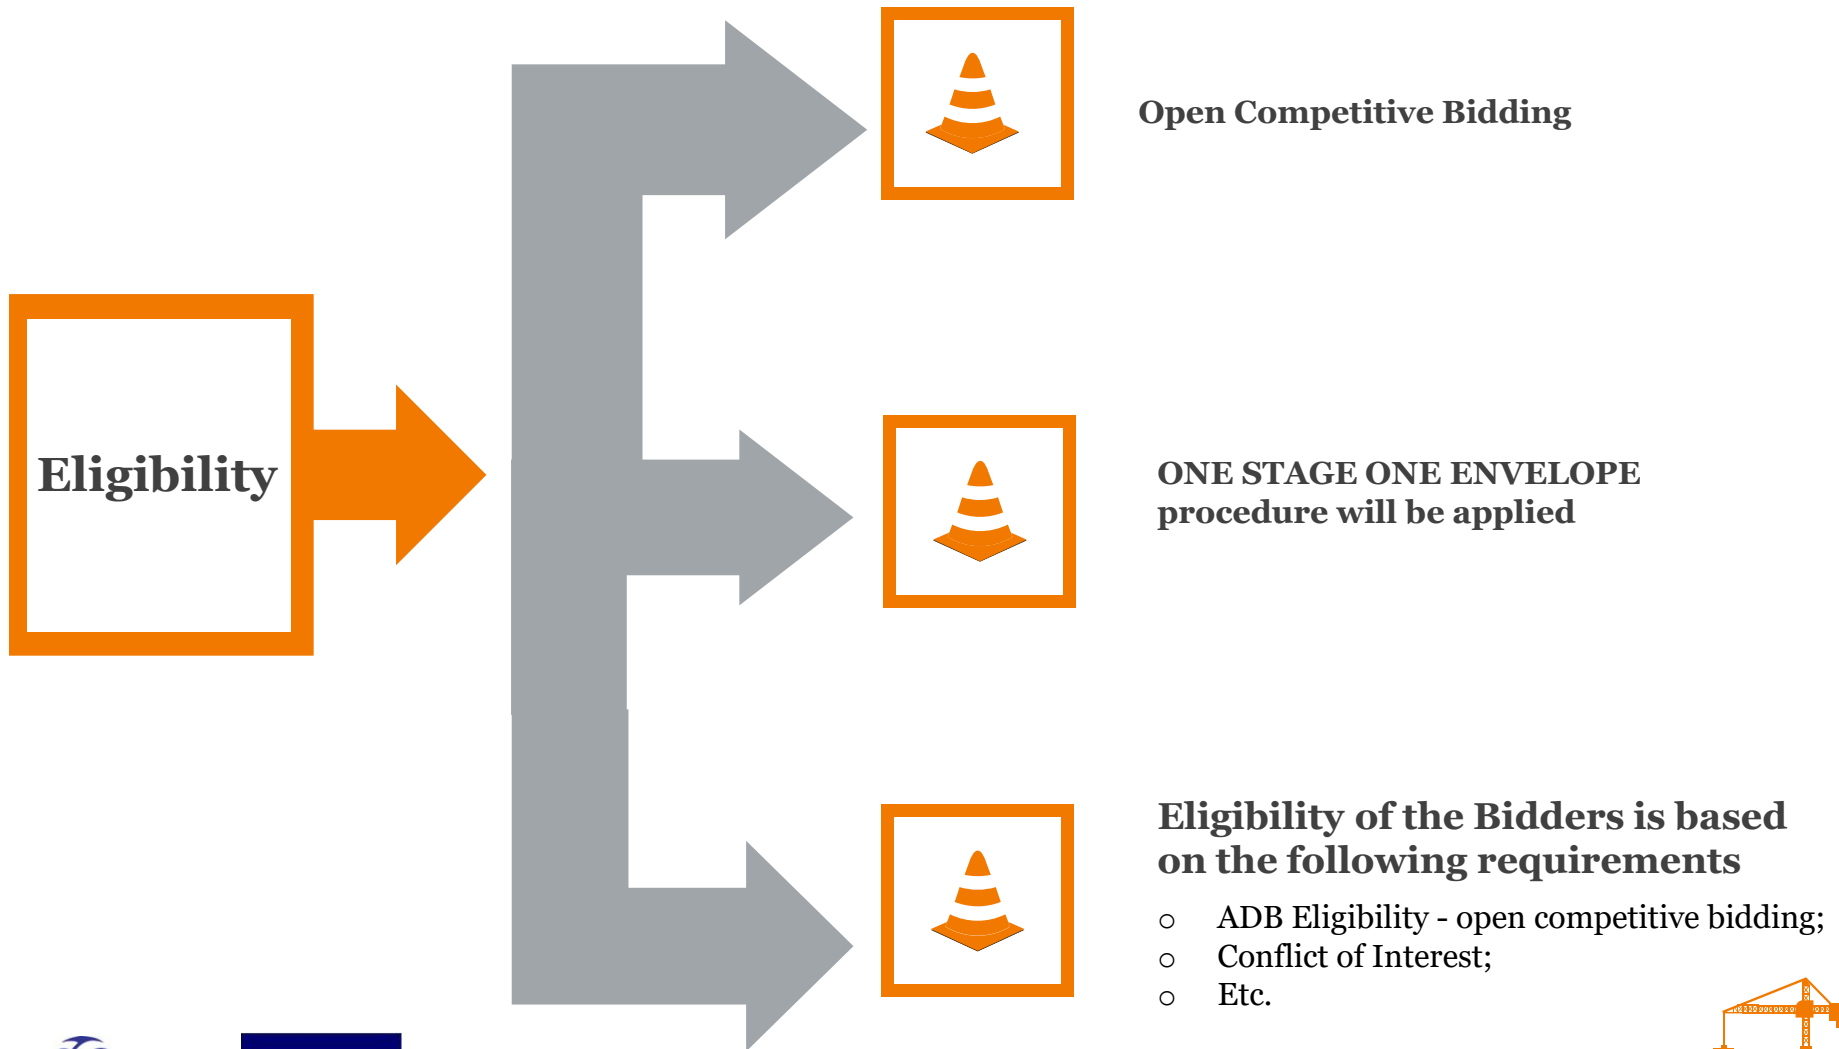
Eligibility

Open Competitive Bidding

ONE STAGE ONE ENVELOPE procedure will be applied

Eligibility of the Bidders is based on the following requirements

- ADB Eligibility - open competitive bidding;
- Conflict of Interest;
- Etc.